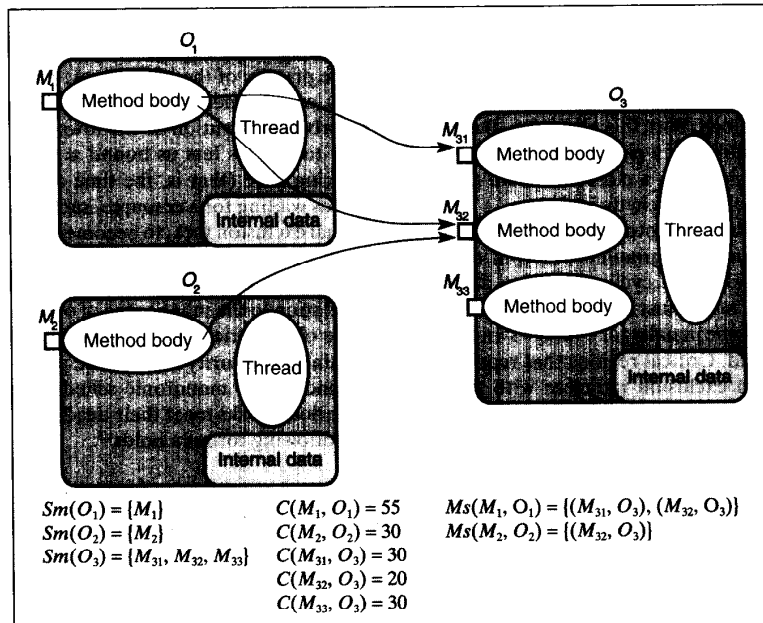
$O_1$

$M_1$

Method body

Thread

Internal data

$O_2$

$M_2$

Method body

Thread

Internal data

$O_3$

$M_{31}$

Method body

$M_{32}$

Method body

$M_{33}$

Method body

Thread

Internal data

$Sm(O_1) = \{M_1\}$
$Sm(O_2) = \{M_2\}$
$Sm(O_3) = \{M_{31}, M_{32}, M_{33}\}$

$C(M_1, O_1) = 55$
$C(M_2, O_2) = 30$
$C(M_{31}, O_3) = 30$
$C(M_{32}, O_3) = 20$
$C(M_{33}, O_3) = 30$

$Ms(M_1, O_1) = \{(M_{31}, O_3), (M_{32}, O_3)\}$
$Ms(M_2, O_2) = \{(M_{32}, O_3)\}$